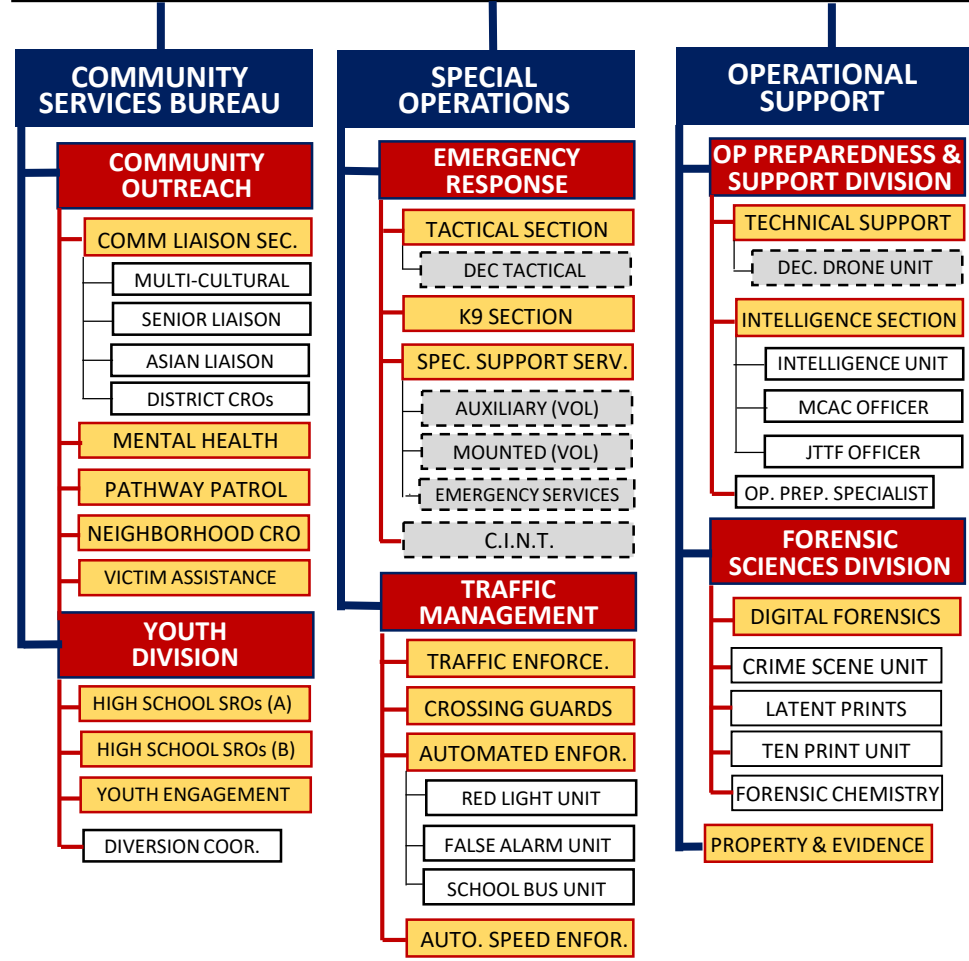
COMMUNITY SERVICES BUREAU

COMMUNITY OUTREACH

COMM LIAISON SEC.

MULTI-CULTURAL

SENIOR LIAISON

ASIAN LIAISON

DISTRICT CROs

MENTAL HEALTH

PATHWAY PATROL

NEIGHBORHOOD CRO

VICTIM ASSISTANCE

YOUTH DIVISION

HIGH SCHOOL SROs (A)

HIGH SCHOOL SROs (B)

YOUTH ENGAGEMENT

DIVERSION COOR.

SPECIAL OPERATIONS

EMERGENCY RESPONSE

TACTICAL SECTION

DEC TACTICAL

K9 SECTION

SPEC. SUPPORT SERV.

AUXILIARY (VOL)

MOUNTED (VOL)

EMERGENCY SERVICES

C.I.N.T.

TRAFFIC MANAGEMENT

TRAFFIC ENFORCE.

CROSSING GUARDS

AUTOMATED ENFOR.

RED LIGHT UNIT

FALSE ALARM UNIT

SCHOOL BUS UNIT

AUTO. SPEED ENFOR.

OPERATIONAL SUPPORT

OP PREPAREDNESS & SUPPORT DIVISION

TECHNICAL SUPPORT

DEC. DRONE UNIT

INTELLIGENCE SECTION

INTELLIGENCE UNIT

MCAC OFFICER

JTTF OFFICER

OP. PREP. SPECIALIST

FORENSIC SCIENCES DIVISION

DIGITAL FORENSICS

CRIME SCENE UNIT

LATENT PRINTS

TEN PRINT UNIT

FORENSIC CHEMISTRY

PROPERTY & EVIDENCE